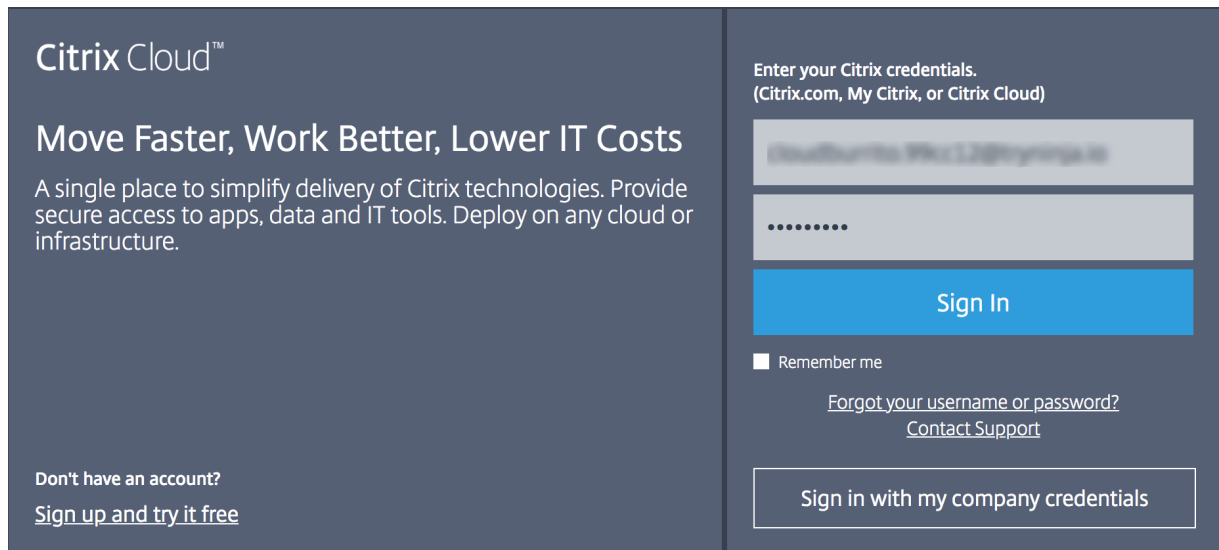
Citrix Cloud™

Move Faster, Work Better, Lower IT Costs

A single place to simplify delivery of Citrix technologies. Provide secure access to apps, data and IT tools. Deploy on any cloud or infrastructure.

Don't have an account?

Sign up and try it free

Enter your Citrix credentials.
(Citrix.com, My Citrix, or Citrix Cloud)

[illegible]

•••••••••

Sign In

Remember me

Forgot your username or password?
Contact Support

Sign in with my company credentials